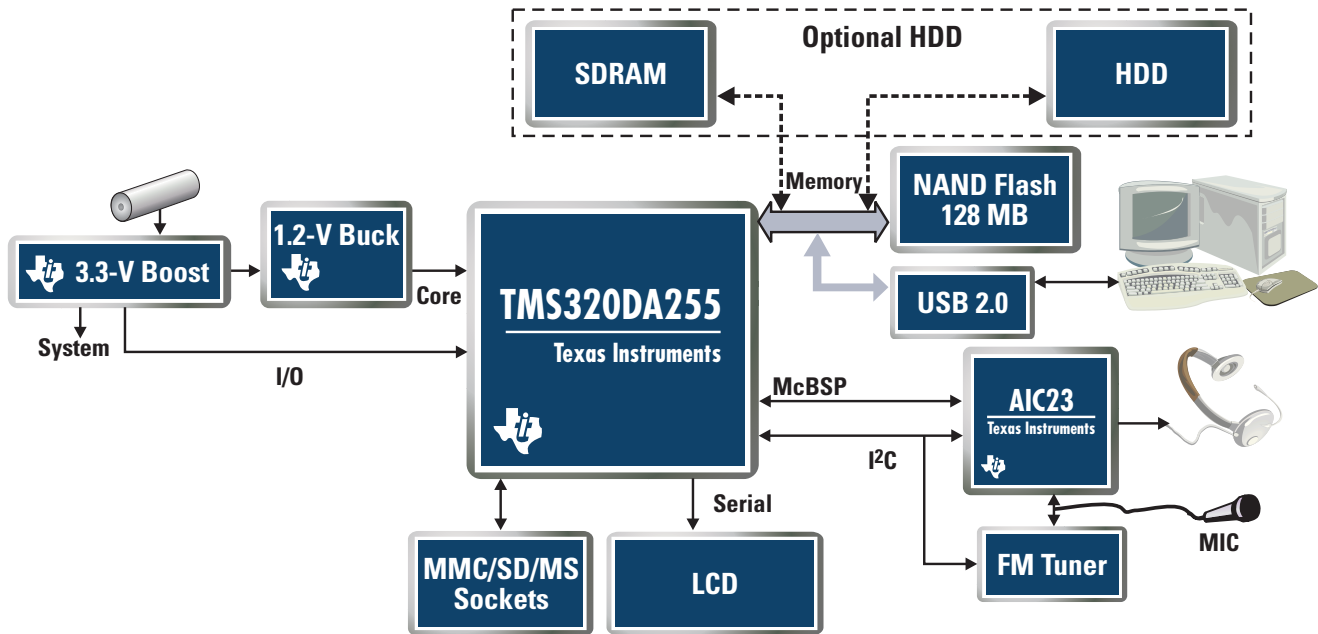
Optional HDD

SDRAM

HDD

Memory

NAND Flash 128 MB

3.3-V Boost

1.2-V Buck

Core

System

I/O

TMS320DA255

Texas Instruments

USB 2.0

McBSP

AIC23

Texas Instruments

$I^2C$

Serial

MIC

MMC/SD/MS Sockets

LCD

FM Tuner